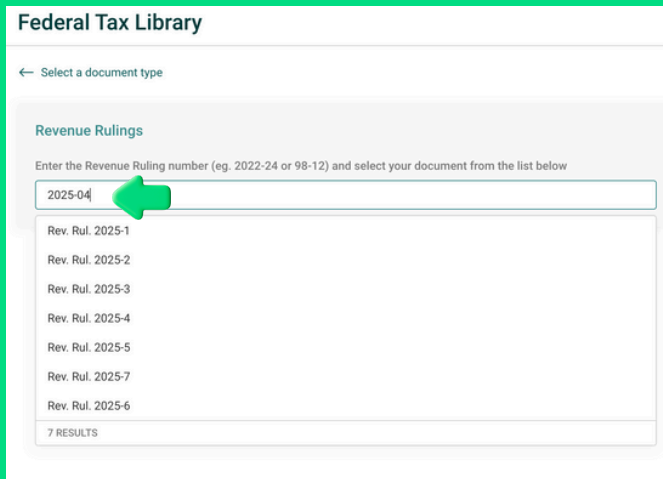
Federal Tax Library

← Select a document type

Revenue Rulings

Enter the Revenue Ruling number (eg. 2022-24 or 98-12) and select your document from the list below

2025-04

Rev. Rul. 2025-1
Rev. Rul. 2025-2
Rev. Rul. 2025-3
Rev. Rul. 2025-4
Rev. Rul. 2025-5
Rev. Rul. 2025-7
Rev. Rul. 2025-6

7 RESULTS